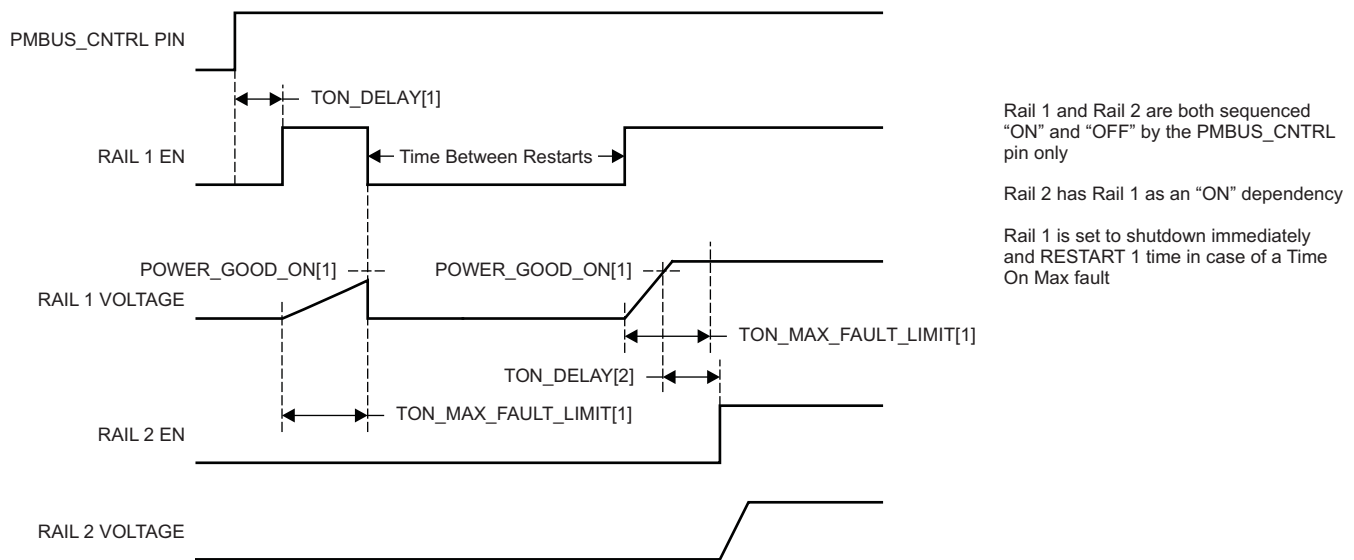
PMBUS_CNTRL PIN

TON_DELAY[1]

RAIL 1 EN

Time Between Restarts

POWER_GOOD_ON[1]

POWER_GOOD_ON[1]

RAIL 1 VOLTAGE

TON_MAX_FAULT_LIMIT[1]

TON_DELAY[2]

TON_MAX_FAULT_LIMIT[1]

RAIL 2 EN

RAIL 2 VOLTAGE

Rail 1 and Rail 2 are both sequenced "ON" and "OFF" by the PMBUS_CNTRL pin only

Rail 2 has Rail 1 as an "ON" dependency

Rail 1 is set to shutdown immediately and RESTART 1 time in case of a Time On Max fault